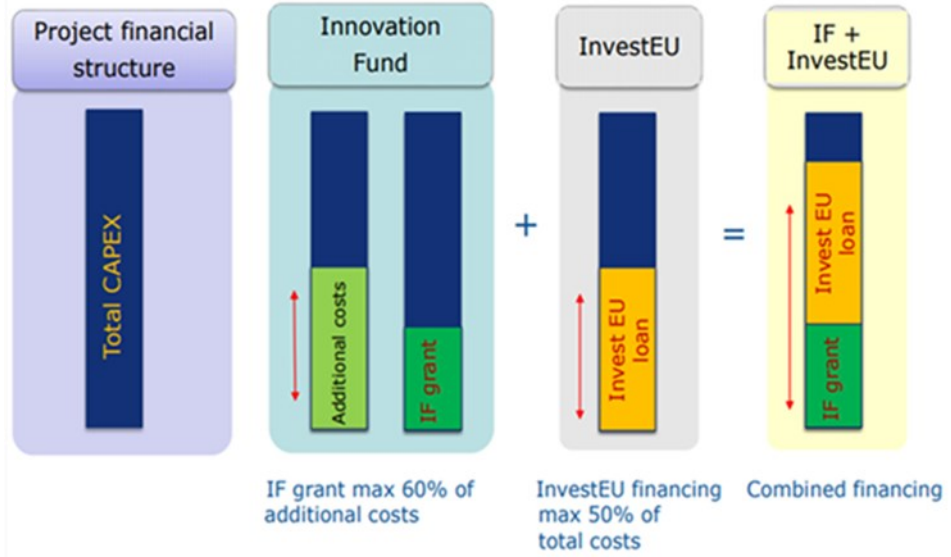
Project financial structure

Total CAPEX

Innovation Fund

Additional costs

IF grant

IF grant max 60% of additional costs

+

InvestEU

Invest EU loan

InvestEU financing max 50% of total costs

=

IF + InvestEU

Invest EU loan

IF grant

Combined financing